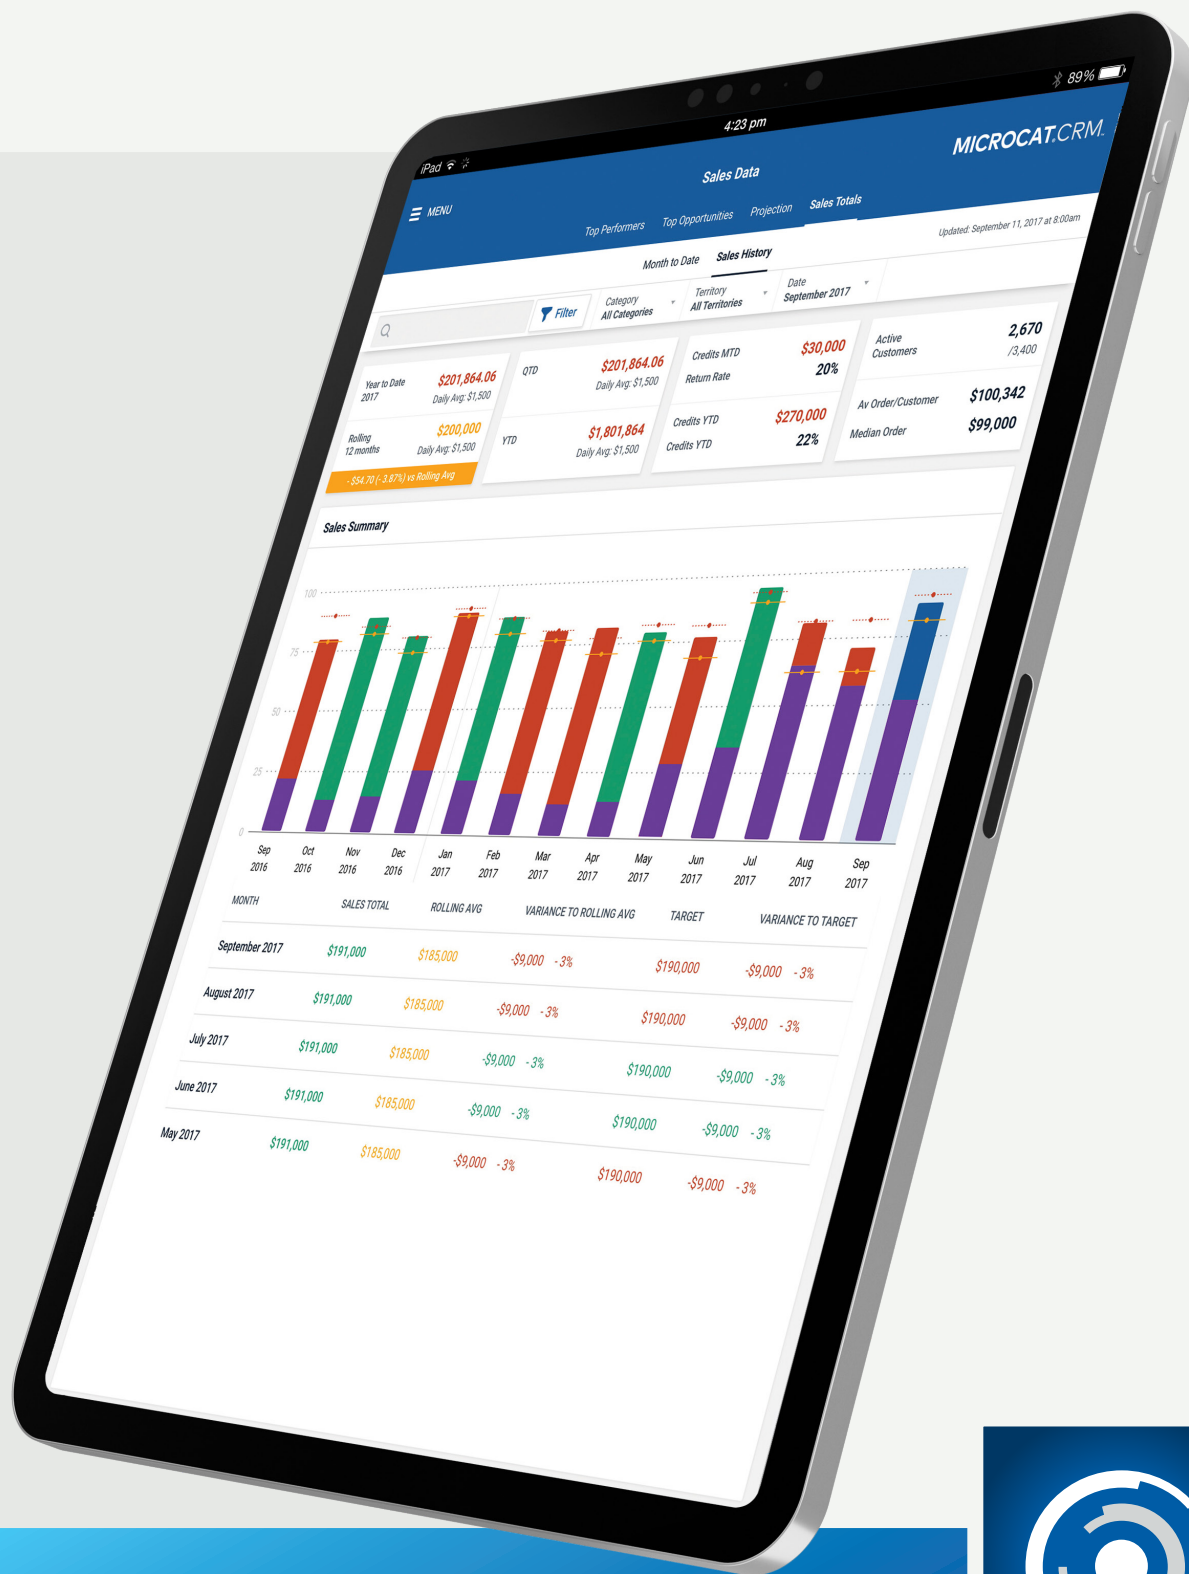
iPad 4:23 pm 89%

MENU

Sales Data

MICROCAT.CRM.

Top Performers Top Opportunities Projection Sales Totals

Updated: September 11, 2017 at 8:00am

Month to Date Sales History

Filter

Category
All Categories

Territory
All Territories

Date
September 2017

Year to Date 2017 $201,864.06 Daily Avg: $1,500

Rolling 12 months $200,000 Daily Avg: $1,500

- $54.70 (- 3.87%) vs Rolling Avg

QTD $201,864.06 Daily Avg: $1,500

YTD $1,801,864 Daily Avg: $1,500

Credits MTD $30,000
Return Rate 20%

Credits YTD $270,000
Credits YTD 22%

Active Customers 2,670 /3,400

Av Order/Customer $100,342
Median Order $99,000

Sales Summary

100
75
50
25
0

Sep 2016 Oct 2016 Nov 2016 Dec 2016 Jan 2017 Feb 2017 Mar 2017 Apr 2017 May 2017 Jun 2017 Jul 2017 Aug 2017 Sep 2017

| MONTH | SALES TOTAL | ROLLING AVG | VARIANCE TO ROLLING AVG | TARGET | VARIANCE TO TARGET |
|---|---|---|---|---|---|
| September 2017 | $191,000 | $185,000 | -$9,000 - 3% | $190,000 | -$9,000 - 3% |
| August 2017 | $191,000 | $185,000 | -$9,000 - 3% | $190,000 | -$9,000 - 3% |
| July 2017 | $191,000 | $185,000 | -$9,000 - 3% | $190,000 | -$9,000 - 3% |
| June 2017 | $191,000 | $185,000 | -$9,000 - 3% | $190,000 | -$9,000 - 3% |
| May 2017 | $191,000 | $185,000 | -$9,000 - 3% | $190,000 | -$9,000 - 3% |